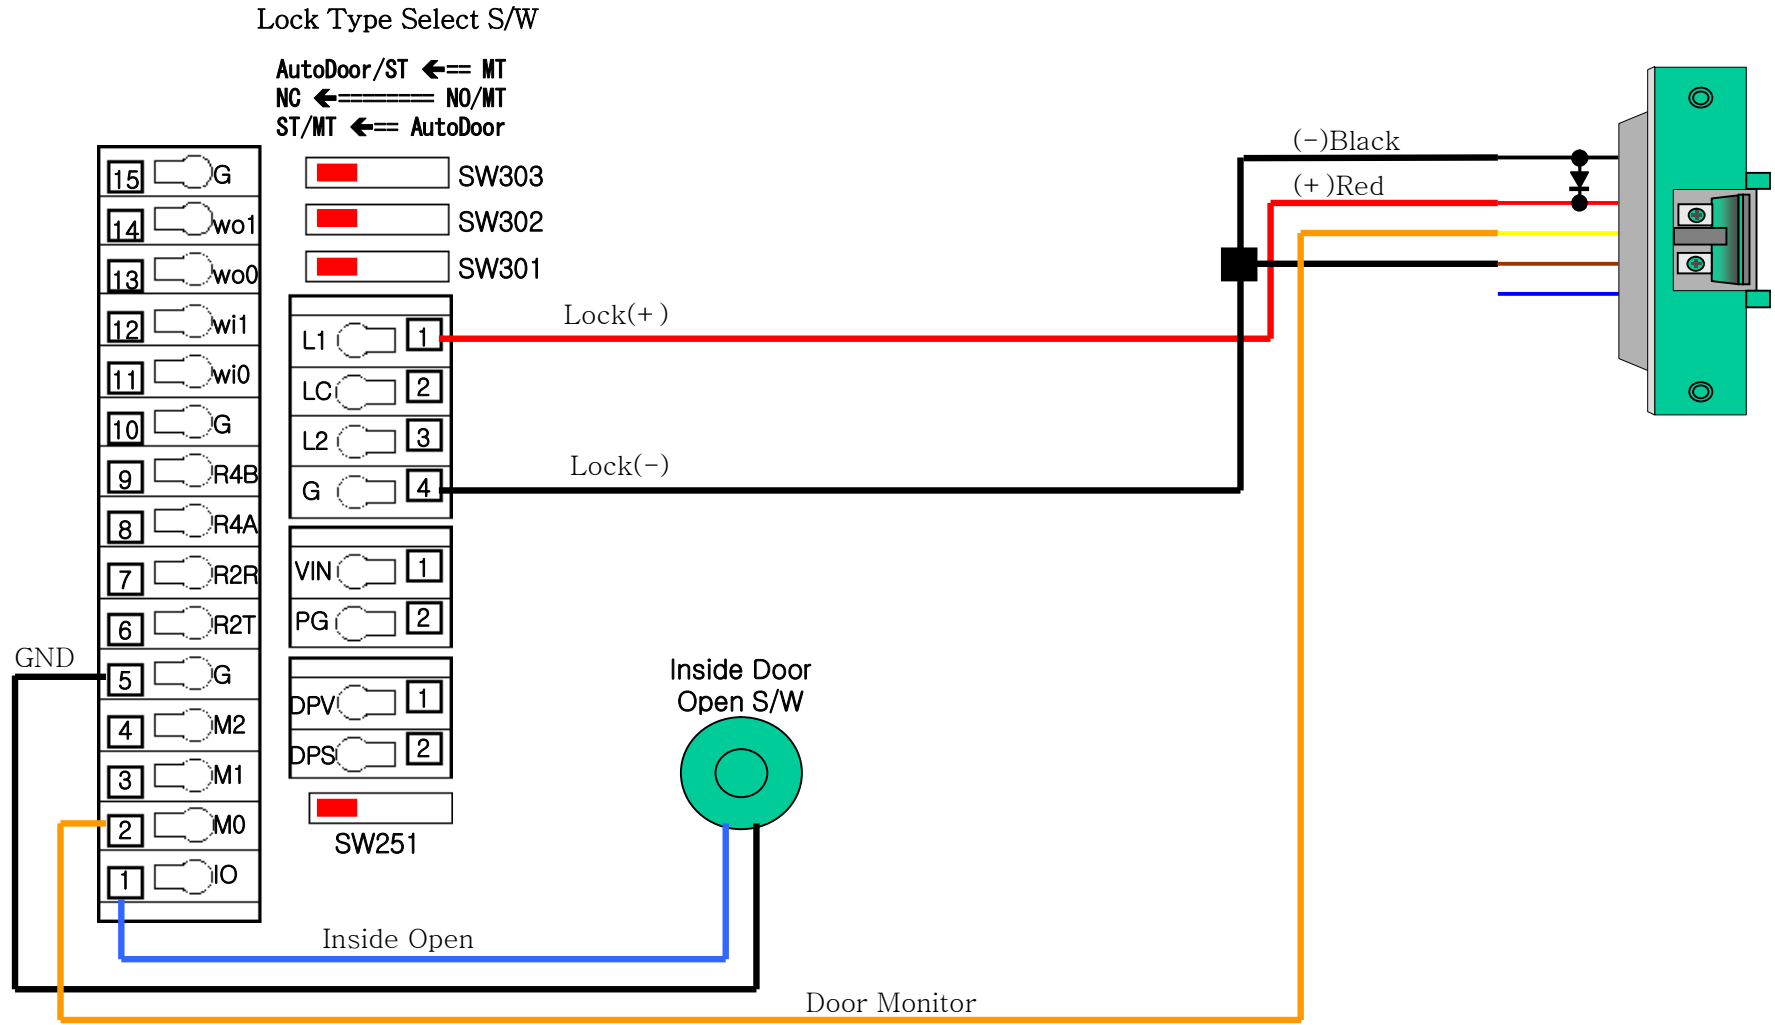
Lock Type Select S/W

AutoDoor/ST ⇐== MT
NC ⇐======= NO/MT
ST/MT ⇐== AutoDoor

SW303
SW302
SW301

15 G
14 wo1
13 wo0
12 wi1
11 wi0
10 G
9 R4B
8 R4A
7 R2R
6 R2T
5 G
4 M2
3 M1
2 M0
1 IO

GND

L1 1
LC 2
L2 3
G 4

VIN 1
PG 2

DPV 1
DPS 2

SW251

Lock(+)
Lock(-)

(-)Black
(+)Red

Inside Door Open S/W

Inside Open

Door Monitor